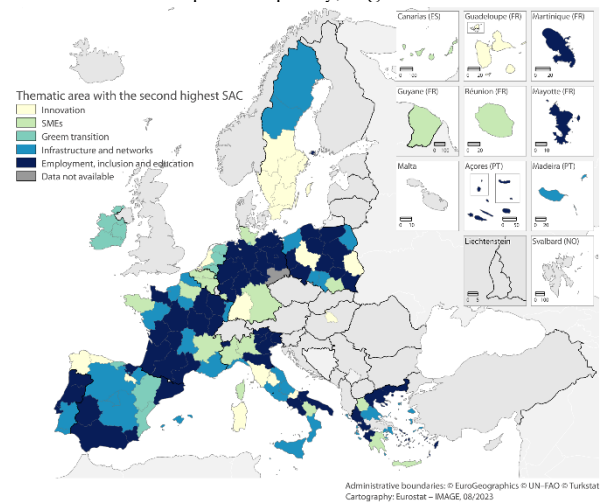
Thematic area with the second highest SAC
Innovation
SMEs
Green transition
Infrastructure and networks
Employment, inclusion and education
Data not available

Canarias (ES)
Guadeloupe (FR)
Martinique (FR)
Guyane (FR)
Réunion (FR)
Mayotte (FR)
Malta
Açores (PT)
Madeira (PT)
Liechtenstein
Svalbard (NO)

0 100
0 20
0 20
0 100
0 20
0 10
0 10
0 50
0 20
0 5
0 100

Administrative boundaries: © EuroGeographics © UN–FAO © Turkstat
Cartography: Eurostat – IMAGE, 08/2023